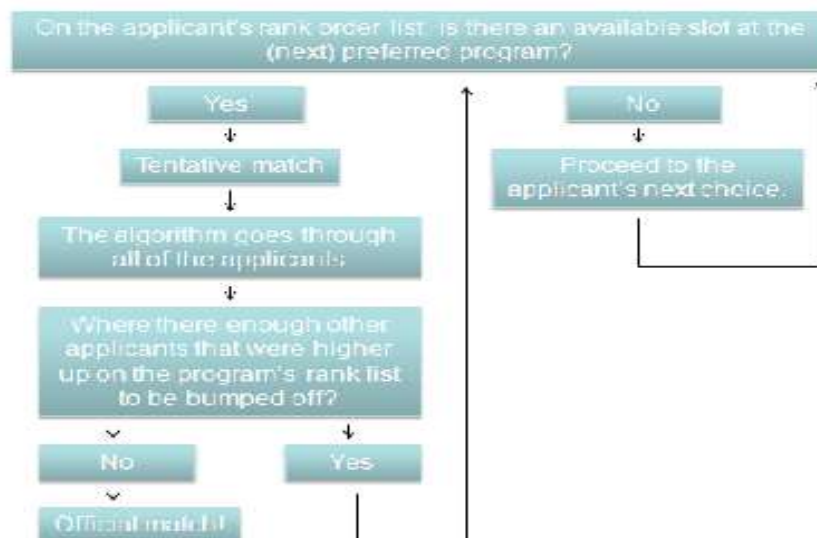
On the applicant's rank order list, is there an available slot at the (next) preferred program?

Yes

Tentative match

The algorithm goes through all of the applicants

Where there enough other applicants that were higher up on the program's rank list to be bumped off?

No

Official match!

Yes

No

Proceed to the applicant's next choice.